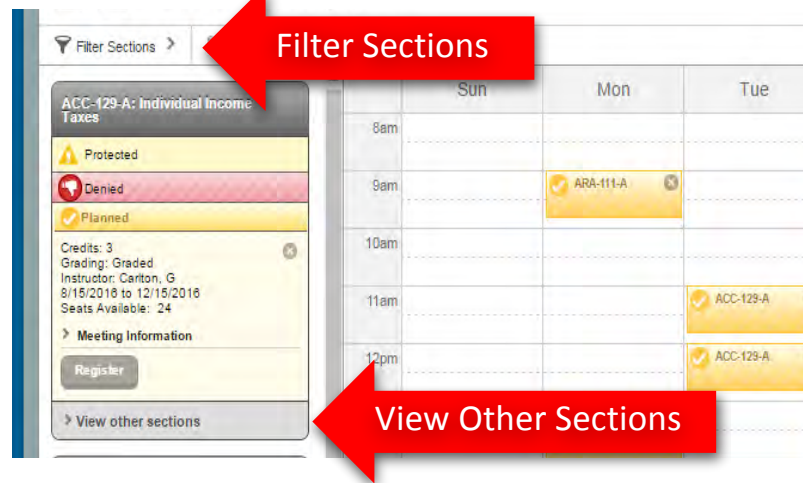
Filter Sections >

Filter Sections

ACC-129-A: Individual Income Taxes

Protected

Denied

Planned

Credits: 3
Grading: Graded
Instructor: Carlton, G
8/15/2016 to 12/15/2016
Seats Available: 24

> Meeting Information

Register

> View other sections

View Other Sections

| | Sun | Mon | Tue |
|---|---|---|---|
| 8am | | | |
| 9am | | ARA-111-A | |
| 10am | | | |
| 11am | | | ACC-129-A |
| 12pm | | | ACC-129-A |